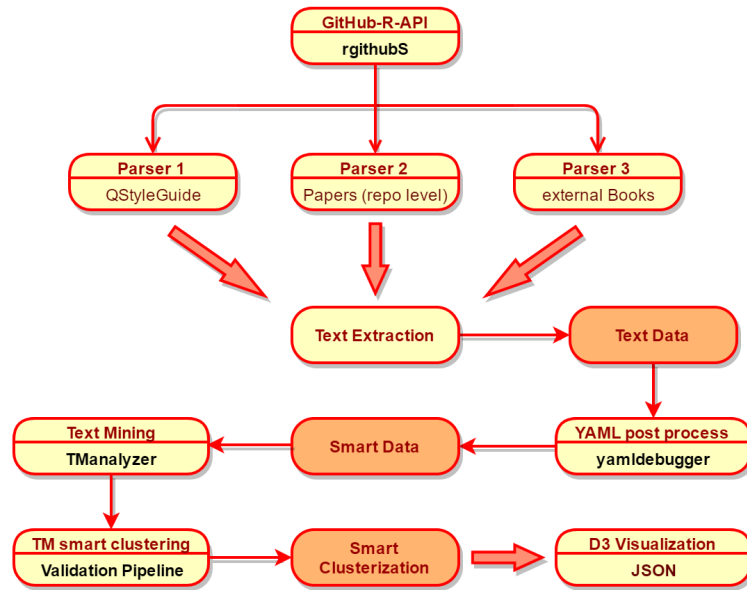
GitHub-R-API
rgithubS

Parser 1
QStyleGuide

Parser 2
Papers (repo level)

Parser 3
external Books

Text Extraction

Text Data

YAML post process
yamldebugger

Smart Data

Text Mining
TManalyzer

TM smart clustering
Validation Pipeline

Smart Clusterization

D3 Visualization
JSON